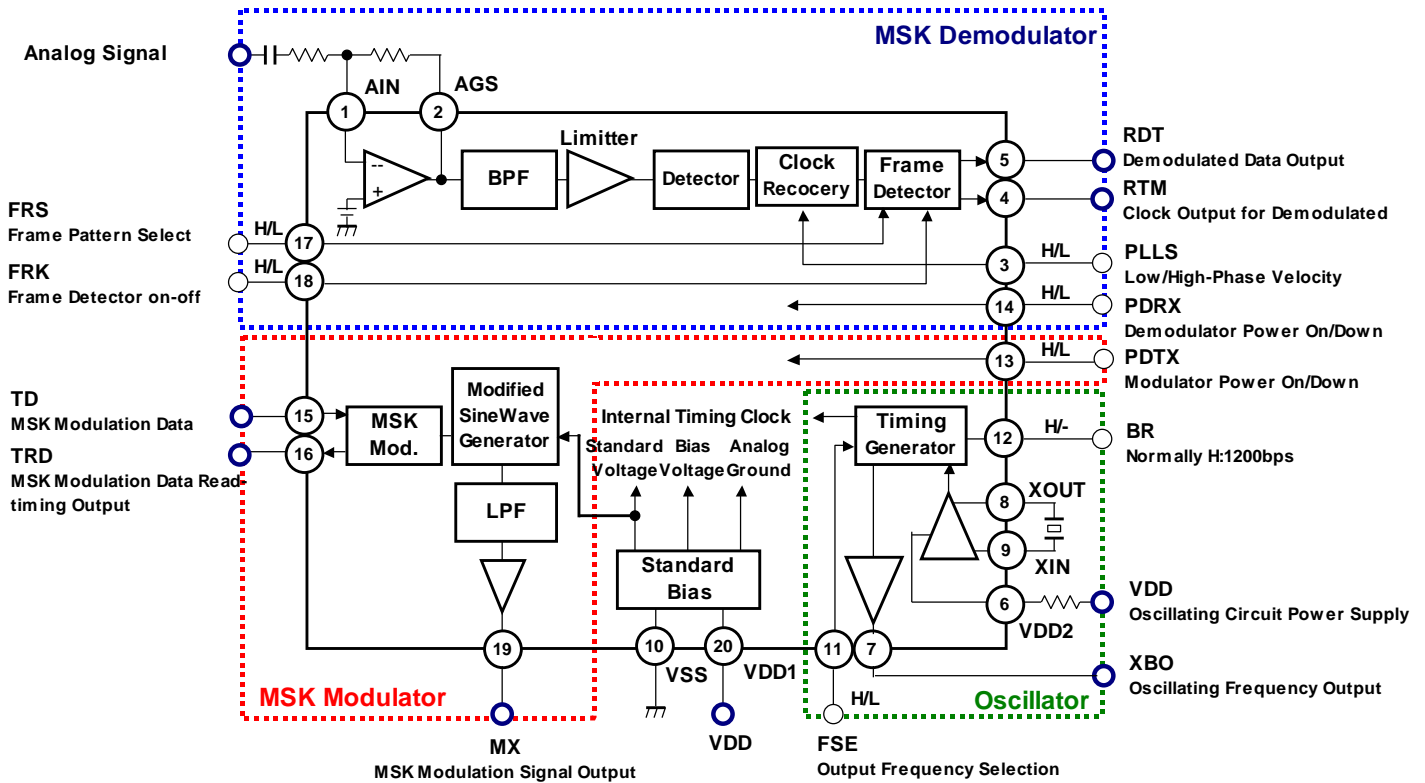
MSK Demodulator

Analog Signal

AIN
AGS
1
2

Limitter

BPF
Detector
Clock Recocery
Frame Detector

5
RDT
Demodulated Data Output

4
RTM
Clock Output for Demodulated

FRS
Frame Pattern Select
H/L
17

FRK
Frame Detector on-off
H/L
18

3
H/L
PLLS
Low/High-Phase Velocity

14
H/L
PDRX
Demodulator Power On/Down

13
H/L
PDTX
Modulator Power On/Down

TD
MSK Modulation Data
15

TRD
MSK Modulation Data Readtiming Output
16

MSK Mod.

Modified SineWave Generator

Internal Timing Clock

Standard Voltage
Bias Voltage
Analog Ground

Timing Generator

12
H/-
BR
Normally H:1200bps

8
XOUT
9
XIN

LPF

Standard Bias

6
VDD2
VDD
Oscillating Circuit Power Supply

19
10
VSS
20
VDD1
11
7

XBO
Oscillating Frequency Output

MSK Modulator

H/L

Oscillator

MX
MSK Modulation Signal Output

VDD

FSE
Output Frequency Selection